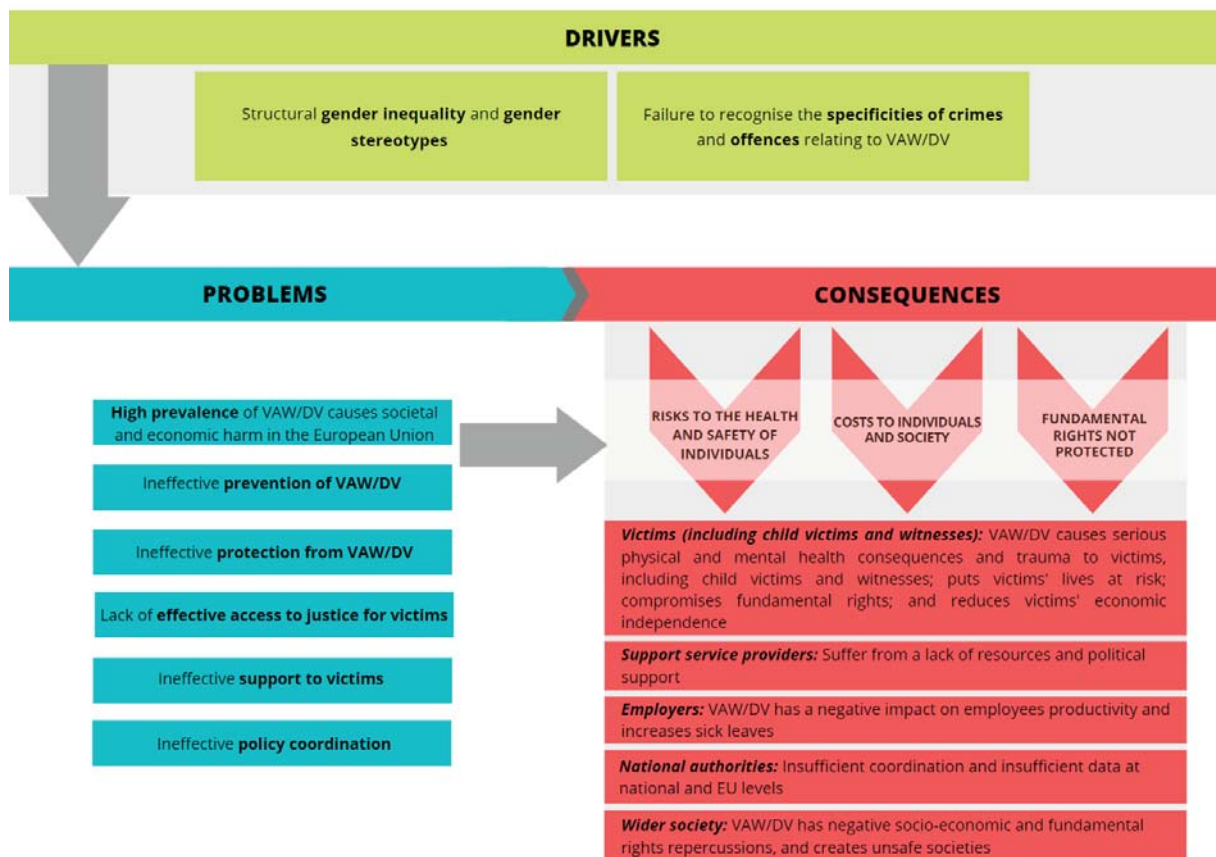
DRIVERS

Structural gender inequality and gender stereotypes

Failure to recognise the specificities of crimes and offences relating to VAW/DV

PROBLEMS

CONSEQUENCES

High prevalence of VAW/DV causes societal and economic harm in the European Union

Ineffective prevention of VAW/DV

Ineffective protection from VAW/DV

Lack of effective access to justice for victims

Ineffective support to victims

Ineffective policy coordination

RISKS TO THE HEALTH AND SAFETY OF INDIVIDUALS

COSTS TO INDIVIDUALS AND SOCIETY

FUNDAMENTAL RIGHTS NOT PROTECTED

Victims (including child victims and witnesses): VAW/DV causes serious physical and mental health consequences and trauma to victims, including child victims and witnesses; puts victims' lives at risk; compromises fundamental rights; and reduces victims' economic independence

Support service providers: Suffer from a lack of resources and political support

Employers: VAW/DV has a negative impact on employees productivity and increases sick leaves

National authorities: Insufficient coordination and insufficient data at national and EU levels

Wider society: VAW/DV has negative socio-economic and fundamental rights repercussions, and creates unsafe societies